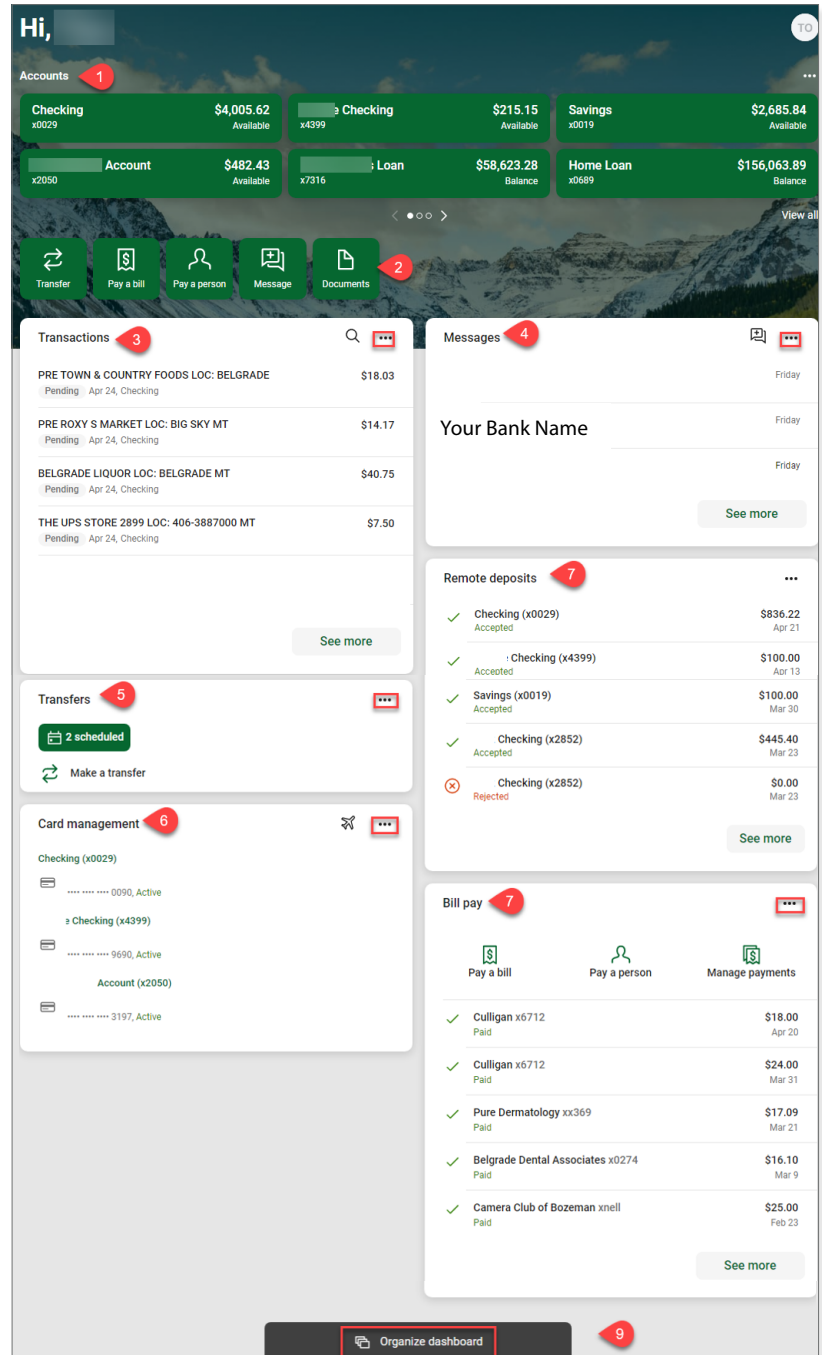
Hi,

TO

Accounts 1

Checking $4,005.62
x0029 Available

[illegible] Checking $215.15
x4399 Available

Savings $2,685.84
x0019 Available

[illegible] Account $482.43
x2050 Available

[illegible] Loan $58,623.28
x7316 Balance

Home Loan $156,063.89
x0689 Balance

View all

Transfer
Pay a bill
Pay a person
Message
Documents
2

Transactions 3

PRE TOWN & COUNTRY FOODS LOC: BELGRADE $18.03
Pending Apr 24, Checking

PRE ROXY S MARKET LOC: BIG SKY MT $14.17
Pending Apr 24, Checking

BELGRADE LIQUOR LOC: BELGRADE MT $40.75
Pending Apr 24, Checking

THE UPS STORE 2899 LOC: 406-3887000 MT $7.50
Pending Apr 24, Checking

See more

Messages 4

Friday
Your Bank Name
Friday
Friday

See more

Remote deposits 7

Checking (x0029) $836.22
Accepted Apr 21

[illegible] Checking (x4399) $100.00
Accepted Apr 13

Savings (x0019) $100.00
Accepted Mar 30

Checking (x2852) $445.40
Accepted Mar 23

Checking (x2852) $0.00
Rejected Mar 23

See more

Transfers 5

2 scheduled

Make a transfer

Card management 6

Checking (x0029)
•••• •••• •••• 0090, Active

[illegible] Checking (x4399)
•••• •••• •••• 9690, Active

Account (x2050)
•••• •••• •••• 3197, Active

Bill pay 7

Pay a bill
Pay a person
Manage payments

Culligan x6712 $18.00
Paid Apr 20

Culligan x6712 $24.00
Paid Mar 31

Pure Dermatology xx369 $17.09
Paid Mar 21

Belgrade Dental Associates x0274 $16.10
Paid Mar 9

Camera Club of Bozeman xnell $25.00
Paid Feb 23

See more

Organize dashboard 9